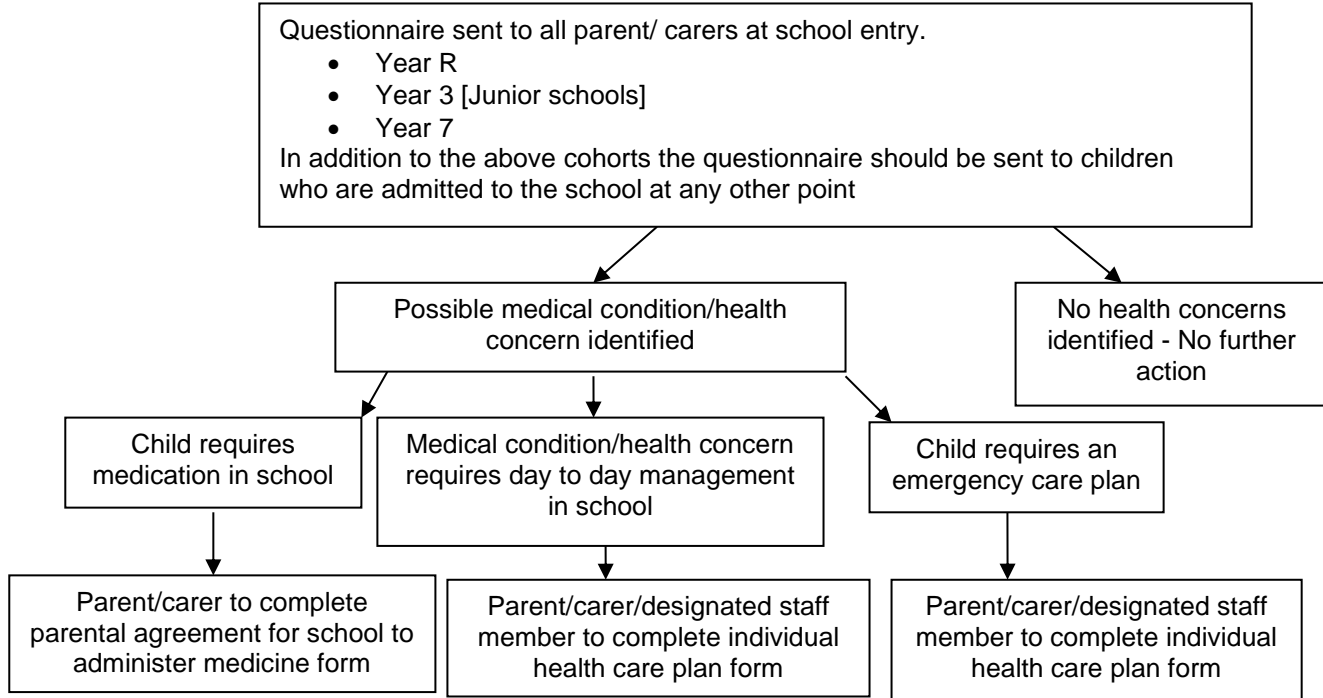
Questionnaire sent to all parent/ carers at school entry.

- Year R
- Year 3 [Junior schools]
- Year 7

In addition to the above cohorts the questionnaire should be sent to children who are admitted to the school at any other point

Possible medical condition/health concern identified

No health concerns identified - No further action

Child requires medication in school

Medical condition/health concern requires day to day management in school

Child requires an emergency care plan

Parent/carer to complete parental agreement for school to administer medicine form

Parent/carer/designated staff member to complete individual health care plan form

Parent/carer/designated staff member to complete individual health care plan form